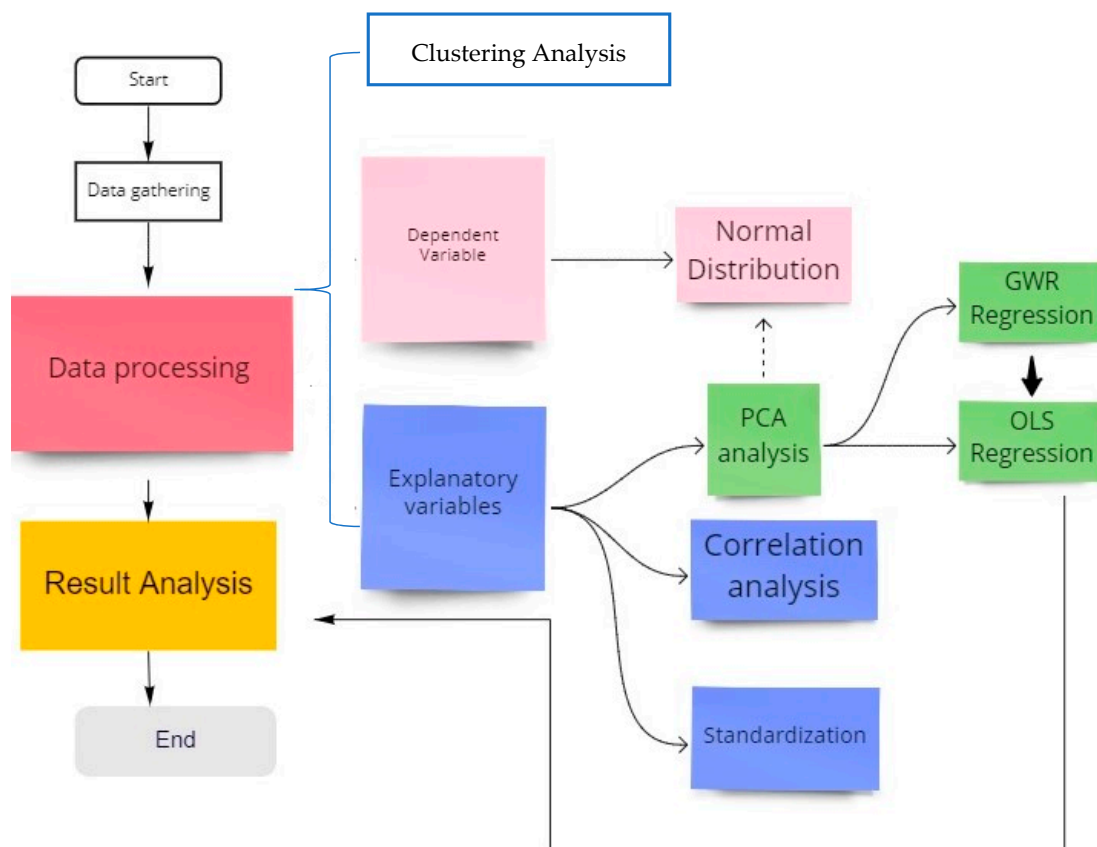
Clustering Analysis

Start

Data gathering

Data processing

Result Analysis

End

Dependent Variable

Normal Distribution

GWR Regression

OLS Regression

PCA analysis

Explanatory variables

Correlation analysis

Standardization